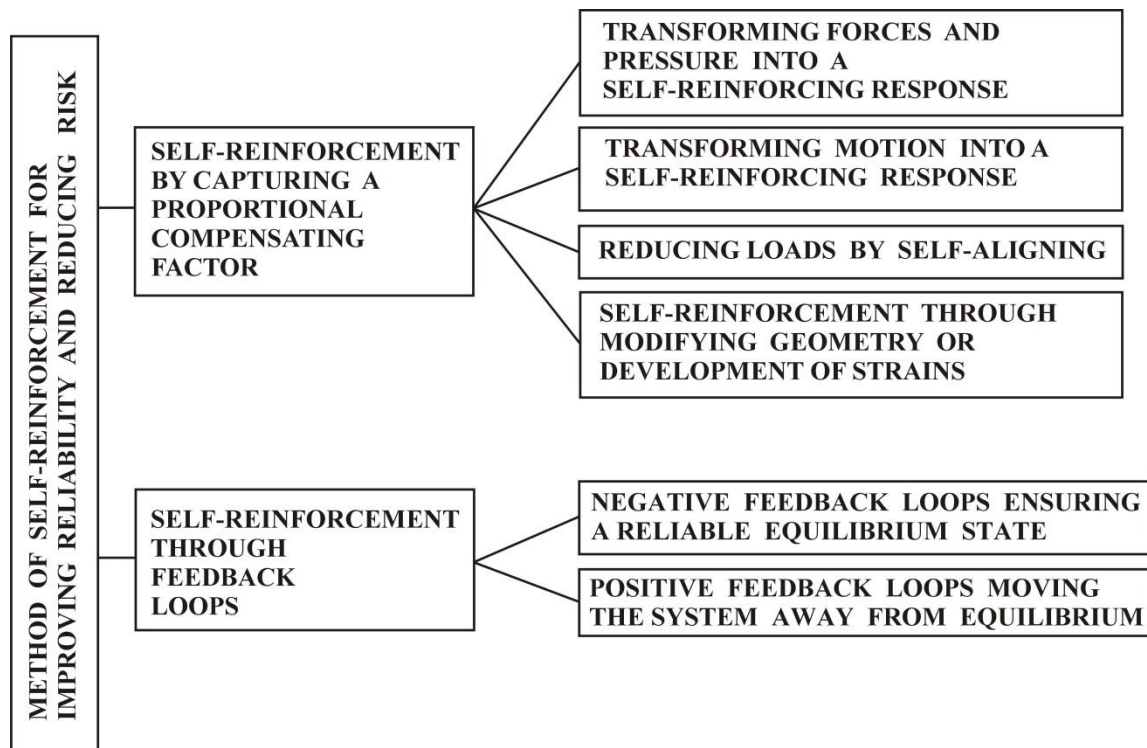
METHOD OF SELF-REINFORCEMENT FOR IMPROVING RELIABILITY AND REDUCING RISK

SELF-REINFORCEMENT BY CAPTURING A PROPORTIONAL COMPENSATING FACTOR

TRANSFORMING FORCES AND PRESSURE INTO A SELF-REINFORCING RESPONSE

TRANSFORMING MOTION INTO A SELF-REINFORCING RESPONSE

REDUCING LOADS BY SELF-ALIGNING

SELF-REINFORCEMENT THROUGH MODIFYING GEOMETRY OR DEVELOPMENT OF STRAINS

SELF-REINFORCEMENT THROUGH FEEDBACK LOOPS

NEGATIVE FEEDBACK LOOPS ENSURING A RELIABLE EQUILIBRIUM STATE

POSITIVE FEEDBACK LOOPS MOVING THE SYSTEM AWAY FROM EQUILIBRIUM